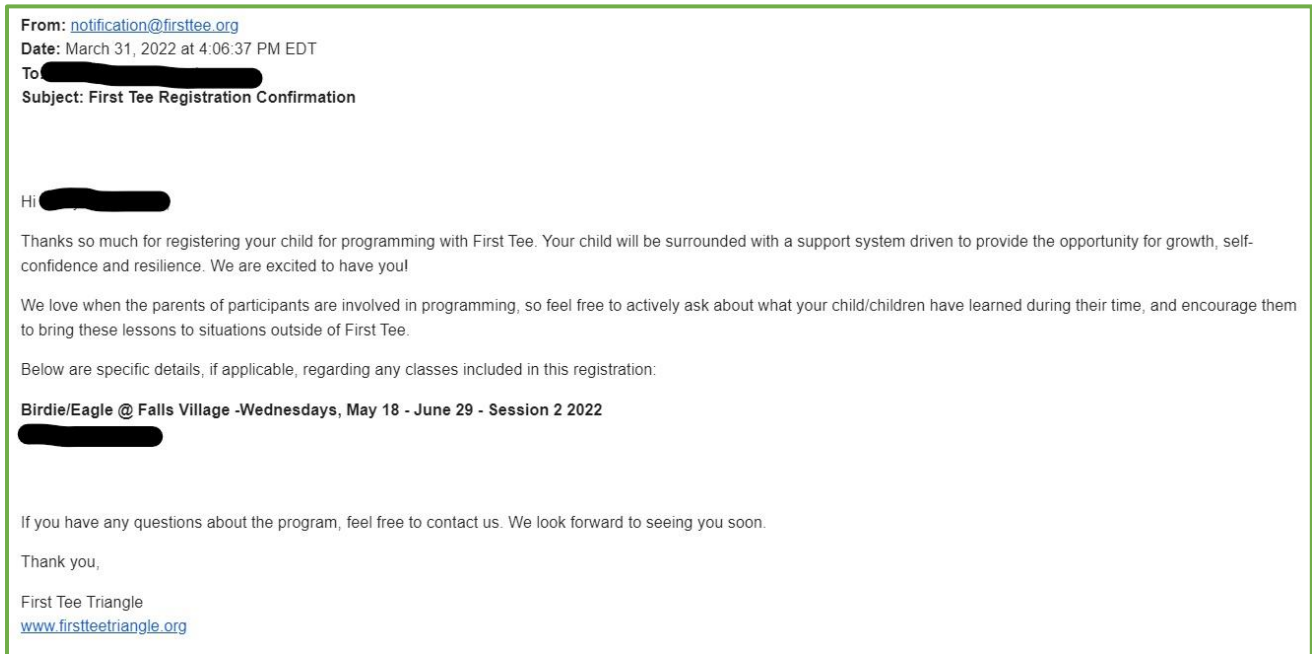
From: notification@firsttee.org
Date: March 31, 2022 at 4:06:37 PM EDT
To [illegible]
Subject: First Tee Registration Confirmation

Hi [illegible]

Thanks so much for registering your child for programming with First Tee. Your child will be surrounded with a support system driven to provide the opportunity for growth, self-confidence and resilience. We are excited to have you!

We love when the parents of participants are involved in programming, so feel free to actively ask about what your child/children have learned during their time, and encourage them to bring these lessons to situations outside of First Tee.

Below are specific details, if applicable, regarding any classes included in this registration:

Birdie/Eagle @ Falls Village -Wednesdays, May 18 - June 29 - Session 2 2022
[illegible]

If you have any questions about the program, feel free to contact us. We look forward to seeing you soon.

Thank you,

First Tee Triangle
www.firstteetriangle.org